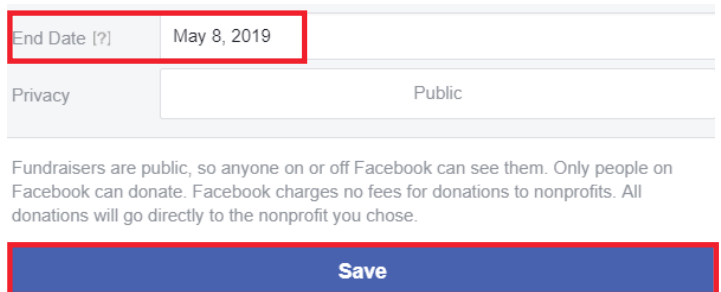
End Date [?]
May 8, 2019
Privacy
Public

Fundraisers are public, so anyone on or off Facebook can see them. Only people on Facebook can donate. Facebook charges no fees for donations to nonprofits. All donations will go directly to the nonprofit you chose.

Save